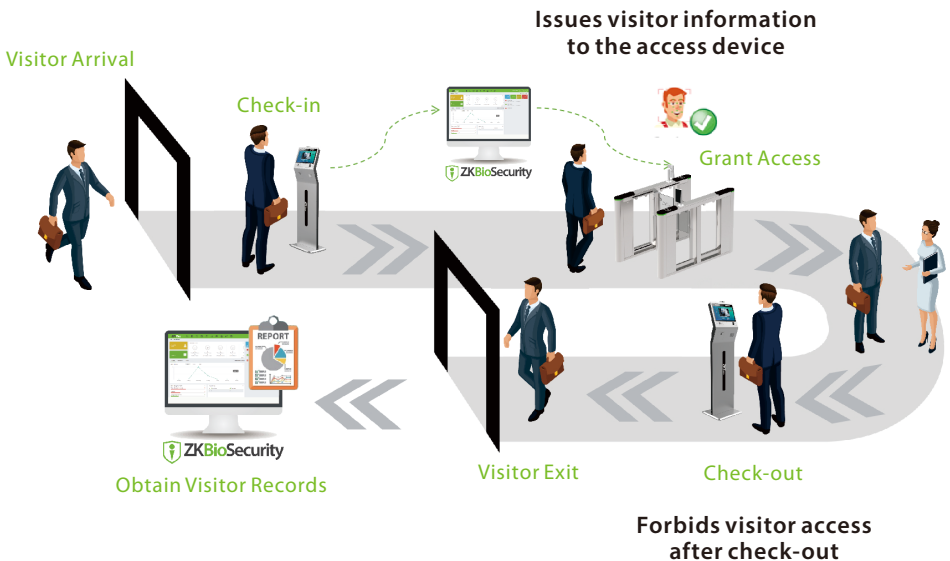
Issues visitor information to the access device

Visitor Arrival

Check-in

ZKBioSecurity

Grant Access

REPORT

ZKBioSecurity

Obtain Visitor Records

Visitor Exit

Check-out

Forbids visitor access after check-out